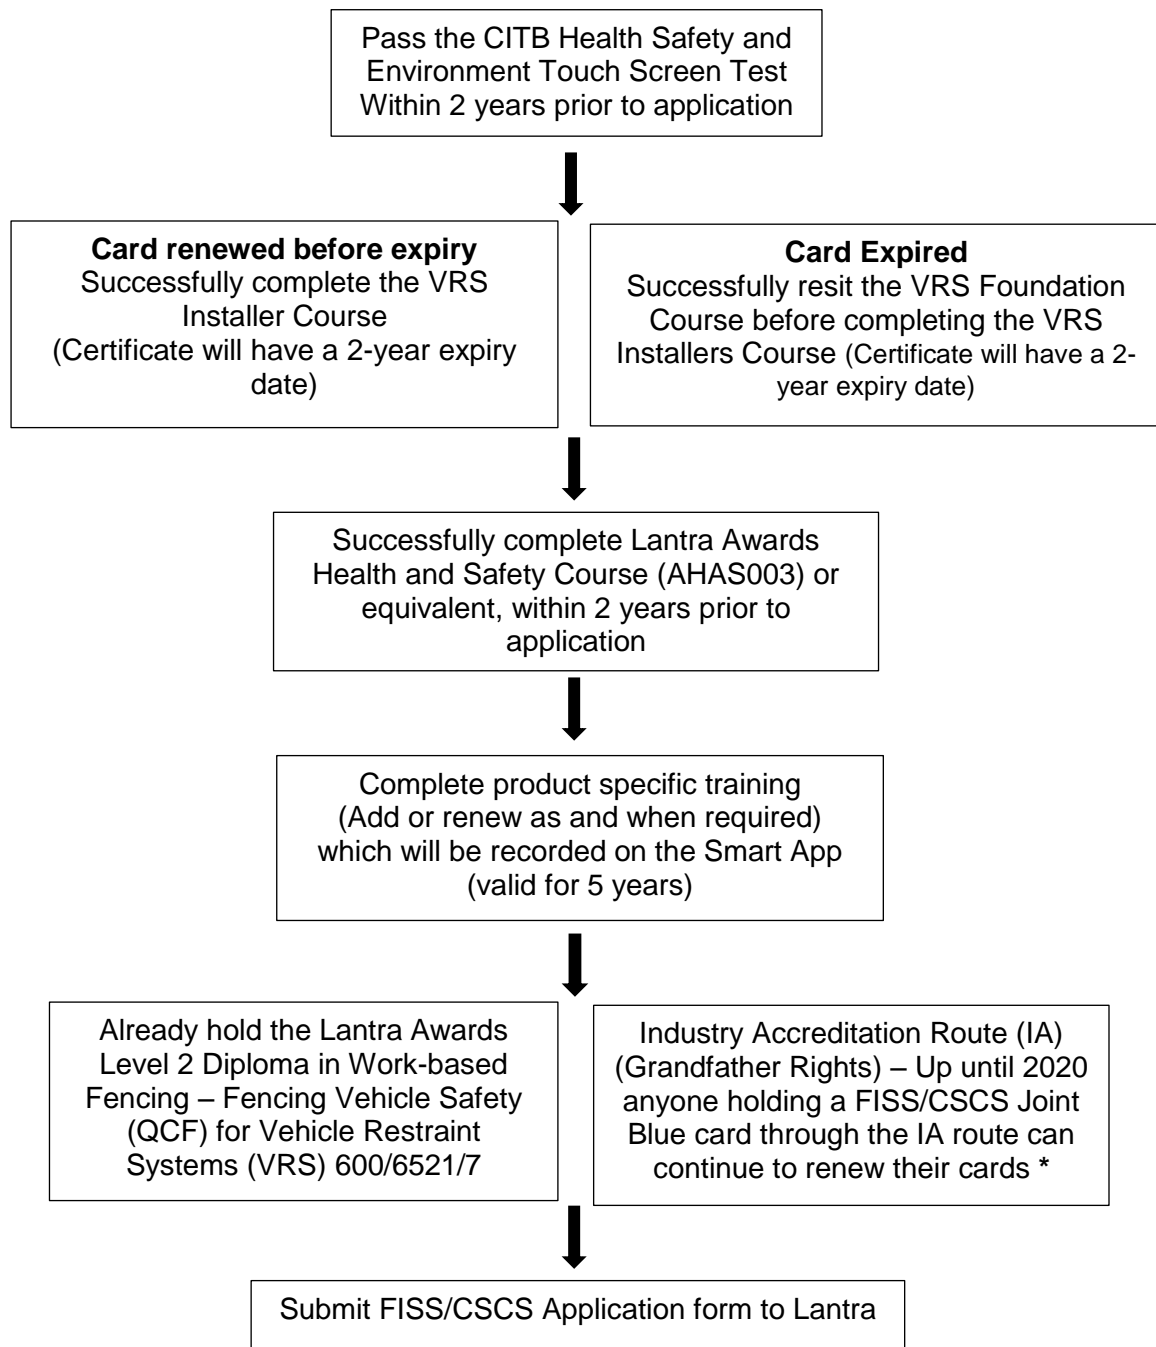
Pass the CITB Health Safety and Environment Touch Screen Test Within 2 years prior to application

**Card renewed before expiry**
Successfully complete the VRS Installer Course (Certificate will have a 2-year expiry date)

**Card Expired**
Successfully resit the VRS Foundation Course before completing the VRS Installers Course (Certificate will have a 2-year expiry date)

Successfully complete Lantra Awards Health and Safety Course (AHAS003) or equivalent, within 2 years prior to application

Complete product specific training (Add or renew as and when required) which will be recorded on the Smart App (valid for 5 years)

Already hold the Lantra Awards Level 2 Diploma in Work-based Fencing – Fencing Vehicle Safety (QCF) for Vehicle Restraint Systems (VRS) 600/6521/7

Industry Accreditation Route (IA) (Grandfather Rights) – Up until 2020 anyone holding a FISS/CSCS Joint Blue card through the IA route can continue to renew their cards *

Submit FISS/CSCS Application form to Lantra